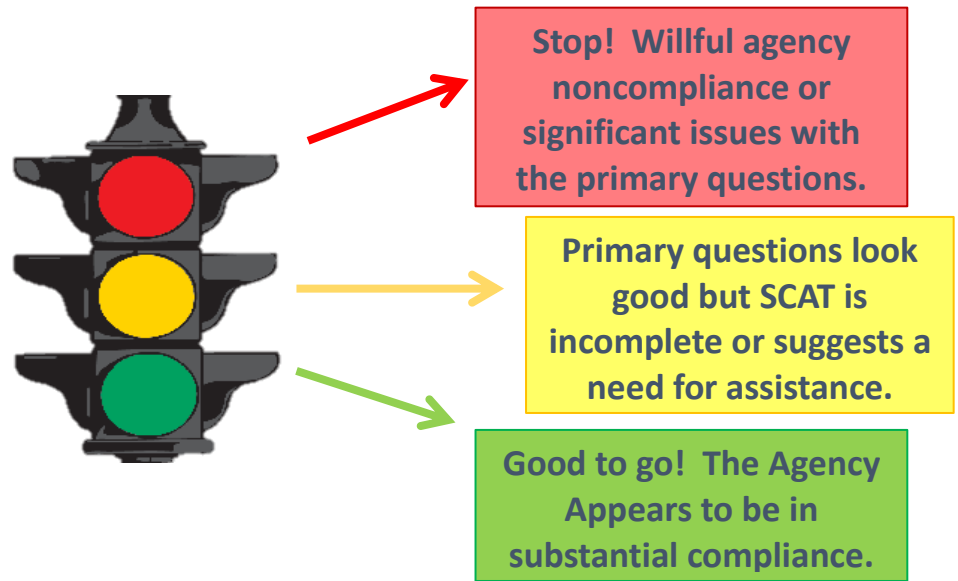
Stop! Willful agency noncompliance or significant issues with the primary questions.

Primary questions look good but SCAT is incomplete or suggests a need for assistance.

Good to go! The Agency Appears to be in substantial compliance.